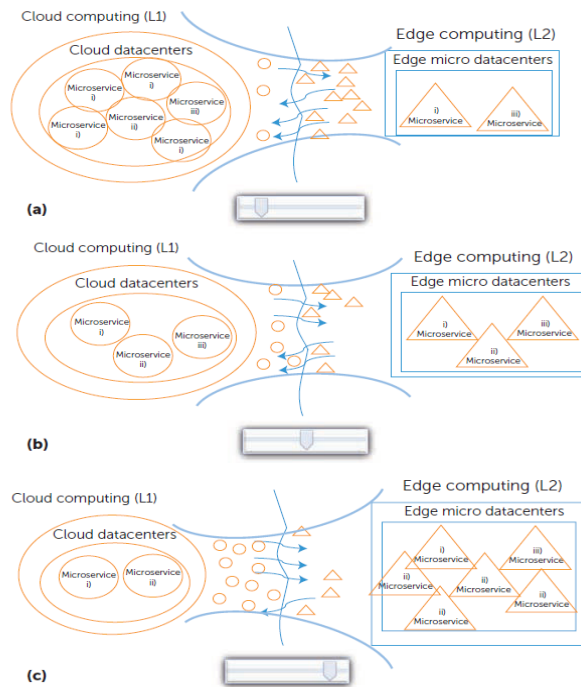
Cloud computing (L1)

Cloud datacenters

Microservice i)

Microservice i)

Microservice i)

Microservice ii)

Microservice iii)

Microservice i)

Edge computing (L2)

Edge micro datacenters

i) Microservice

iii) Microservice

(a)

Cloud computing (L1)

Cloud datacenters

Microservice i)

Microservice iii)

Microservice ii)

Edge computing (L2)

Edge micro datacenters

i) Microservice

iii) Microservice

ii) Microservice

(b)

Cloud computing (L1)

Cloud datacenters

Microservice i)

Microservice ii)

Edge computing (L2)

Edge micro datacenters

i) Microservice

iii) Microservice

ii) Microservice

ii) Microservice

ii) Microservice

ii) Microservice

(c)